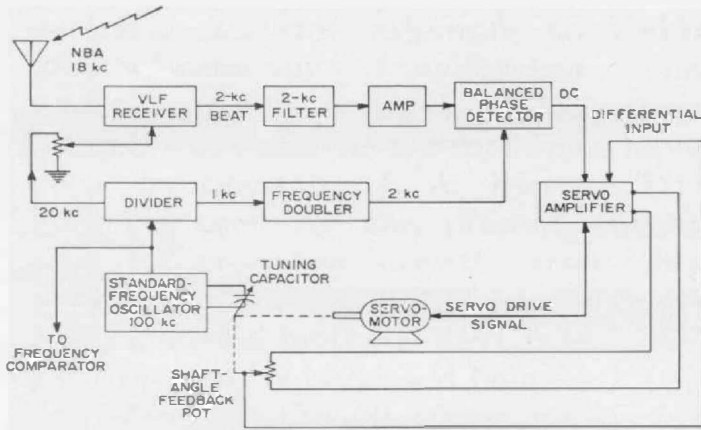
NBA
18 kc

VLF RECEIVER

2-kc BEAT

2-kc FILTER

AMP

BALANCED PHASE DETECTOR

DC

DIFFERENTIAL INPUT

20 kc

DIVIDER

1 kc

FREQUENCY DOUBLER

2 kc

SERVO AMPLIFIER

STANDARD-FREQUENCY OSCILLATOR 100 kc

TUNING CAPACITOR

SERVO-MOTOR

SERVO DRIVE SIGNAL

TO FREQUENCY COMPARATOR

SHAFT-ANGLE FEEDBACK POT